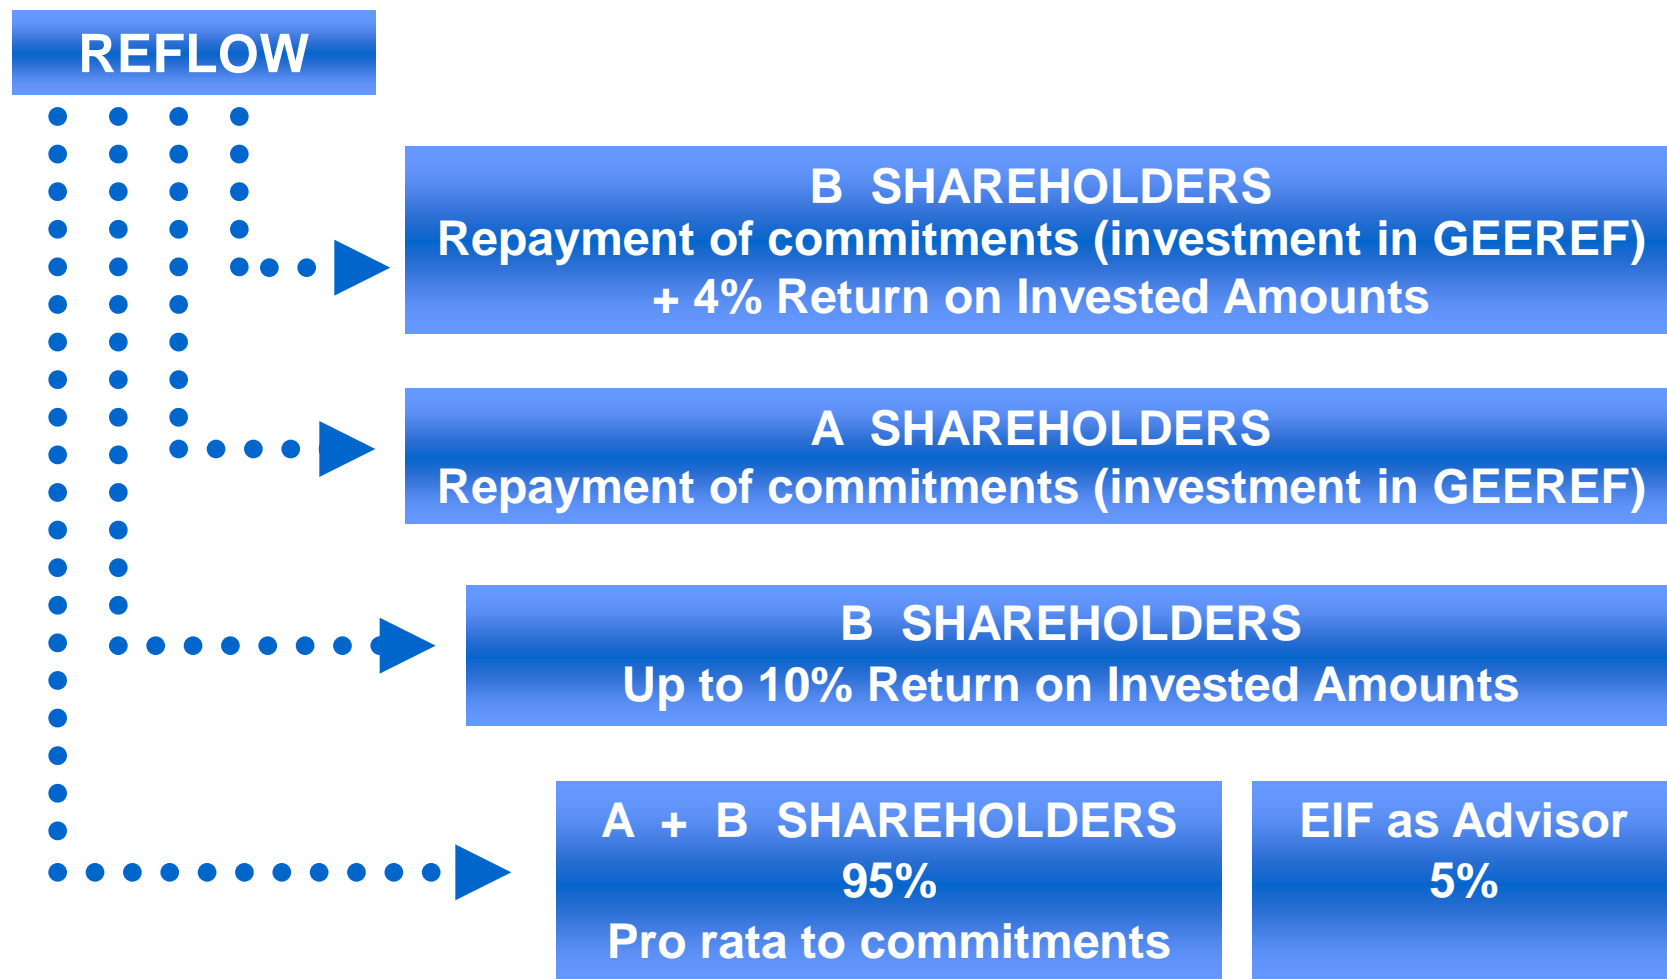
REFLOW

B SHAREHOLDERS
Repayment of commitments (investment in GEEREF)
+ 4% Return on Invested Amounts

A SHAREHOLDERS
Repayment of commitments (investment in GEEREF)

B SHAREHOLDERS
Up to 10% Return on Invested Amounts

A + B SHAREHOLDERS
95%
Pro rata to commitments

EIF as Advisor
5%